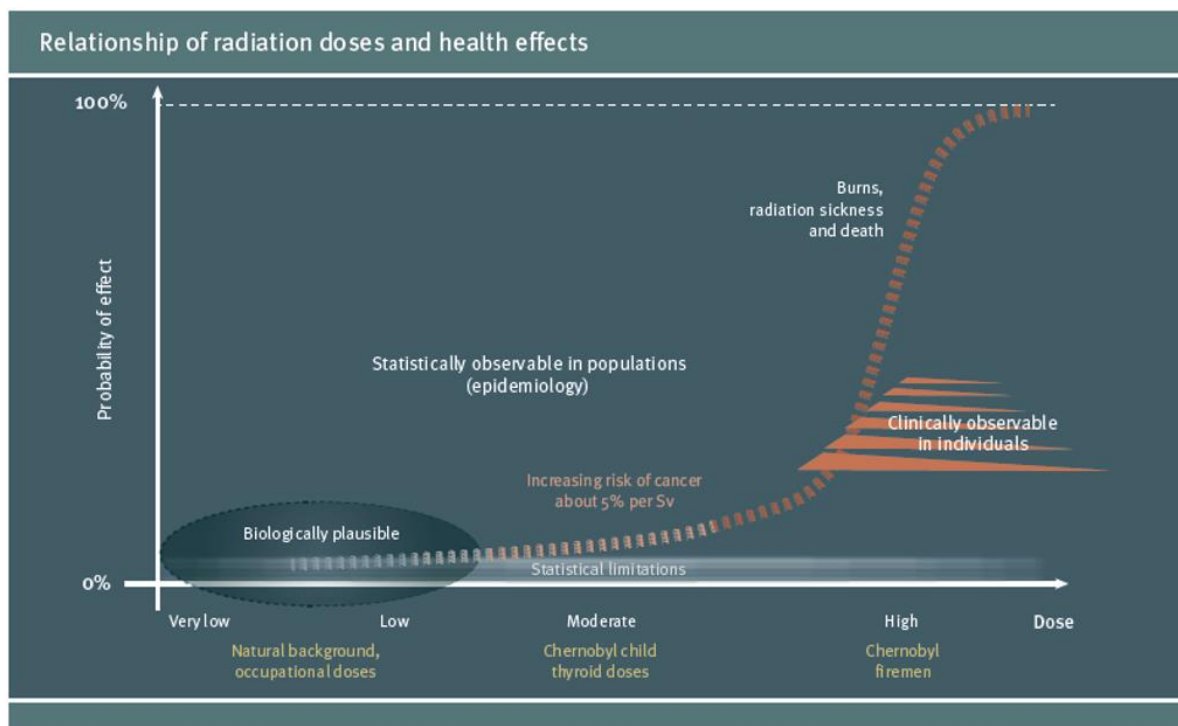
Relationship of radiation doses and health effects

100%

Probability of effect

Burns, radiation sickness and death

Statistically observable in populations (epidemiology)

Clinically observable in individuals

Increasing risk of cancer about 5% per Sv

Biologically plausible

Statistical limitations

0%

Very low

Low

Moderate

High

Dose

Natural background, occupational doses

Chernobyl child thyroid doses

Chernobyl firemen